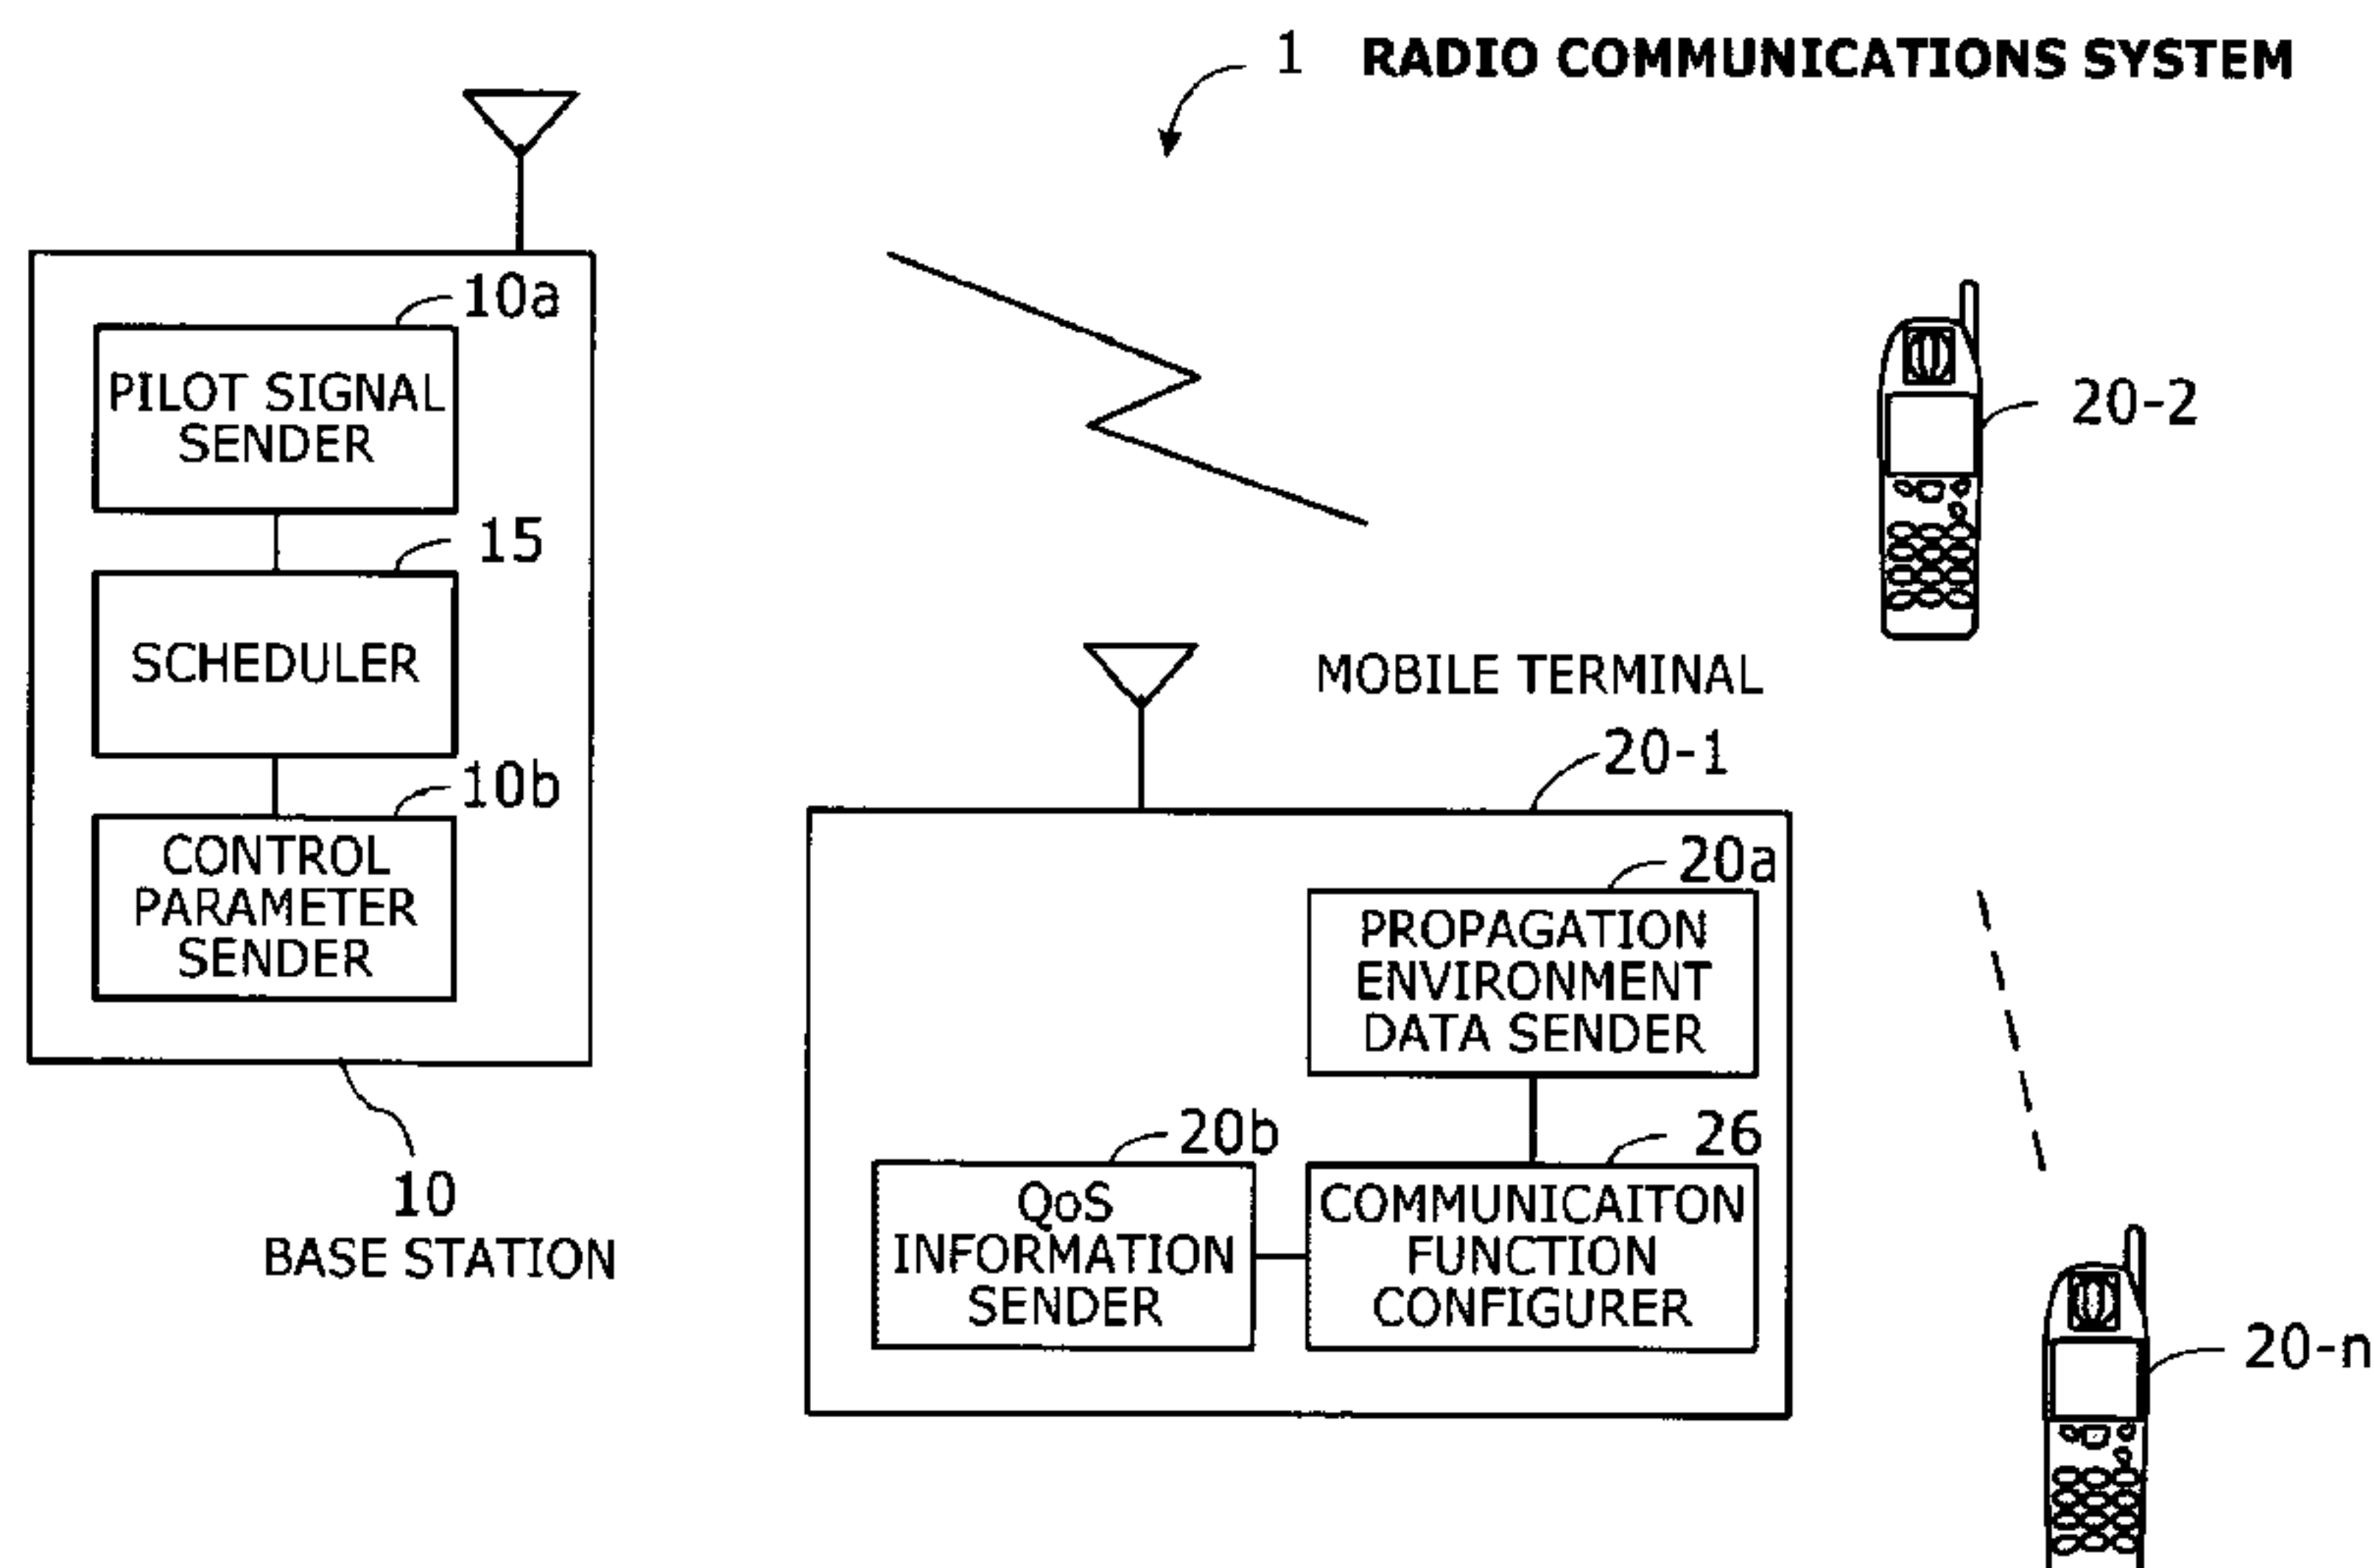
1 RADIO COMMUNICATIONS SYSTEM

10a
PILOT SIGNAL SENDER

15
SCHEDULER

10b
CONTROL PARAMETER SENDER

10
BASE STATION

20-2

MOBILE TERMINAL
20-1

20a
PROPAGATION ENVIRONMENT DATA SENDER

20b
QoS INFORMATION SENDER

26
COMMUNICAITON FUNCTION CONFIGURER

20-n